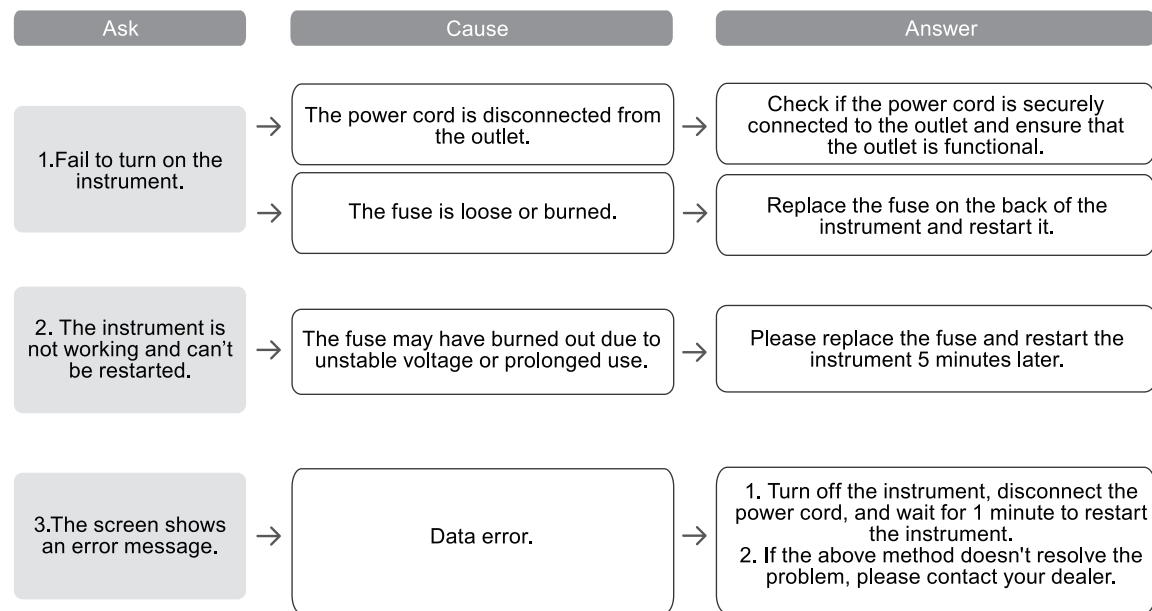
| Ask | Cause | Answer |
|---|---|---|
| 1.Fail to turn on the instrument. | The power cord is disconnected from the outlet. | Check if the power cord is securely connected to the outlet and ensure that the outlet is functional. |
| | The fuse is loose or burned. | Replace the fuse on the back of the instrument and restart it. |
| 2. The instrument is not working and can't be restarted. | The fuse may have burned out due to unstable voltage or prolonged use. | Please replace the fuse and restart the instrument 5 minutes later. |
| 3.The screen shows an error message. | Data error. | 1. Turn off the instrument, disconnect the power cord, and wait for 1 minute to restart the instrument. 2. If the above method doesn't resolve the problem, please contact your dealer. |